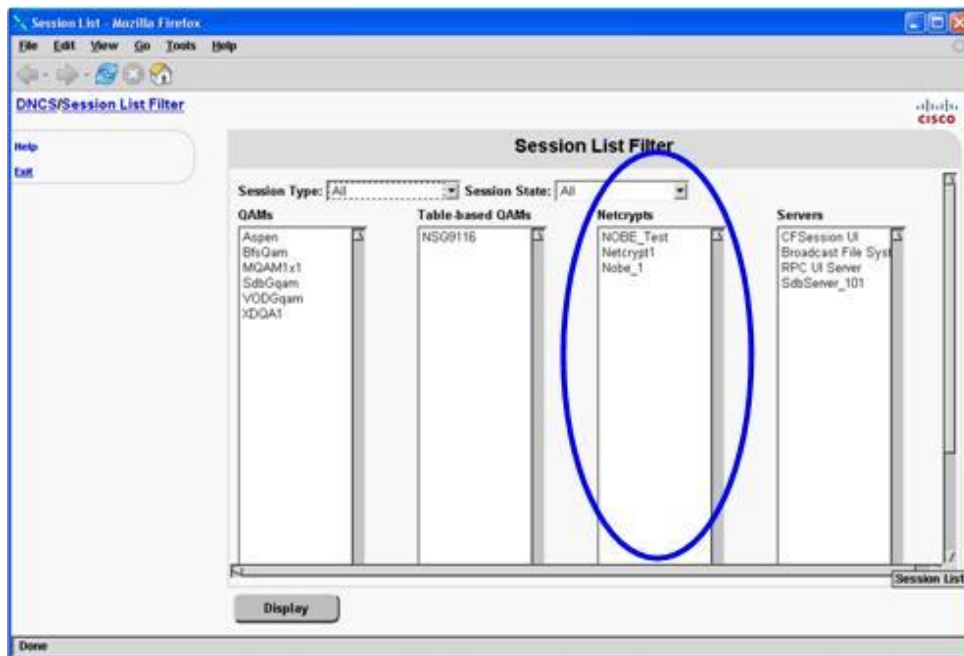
Session List - Mozilla Firefox

File Edit View Go Tools Help

DNCS/Session List Filter

cisco

Help

Exit

Session List Filter

Session Type: All Session State: All

QAMs
Aspen
BfsQam
MQAM1x1
SdbGqam
VODGqam
XDQA1

Table-based QAMs
NSG9116

Netcrypts
NOBE_Test
Netcrypt1
Nobe_1

Servers
CFSession UI
Broadcast File Syst
RPC UI Server
SdbServer_101

Session List

Display

Done